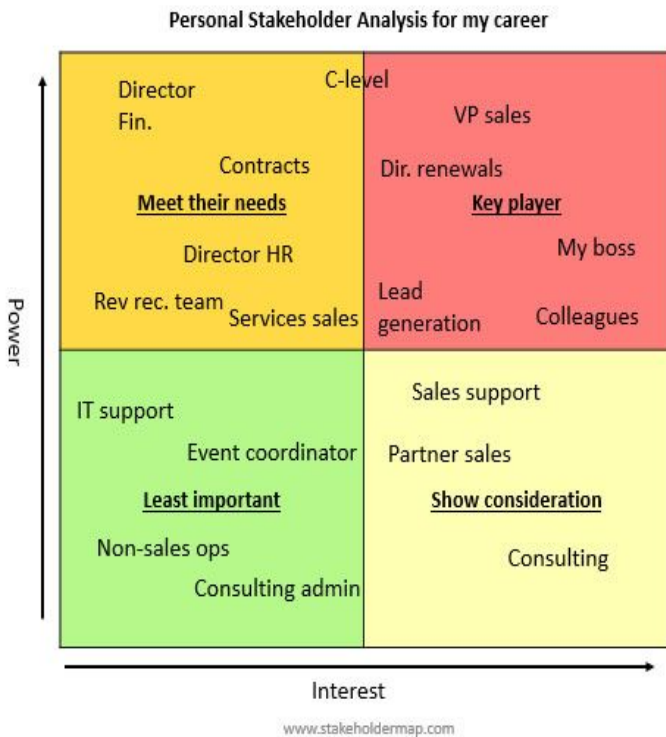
Personal Stakeholder Analysis for my career

Power

Director Fin.

C-level

Contracts

Meet their needs

Director HR

Rev rec. team

Services sales

VP sales

Dir. renewals

Key player

My boss

Lead generation

Colleagues

IT support

Event coordinator

Least important

Non-sales ops

Consulting admin

Sales support

Partner sales

Show consideration

Consulting

Interest

www.stakeholdermap.com